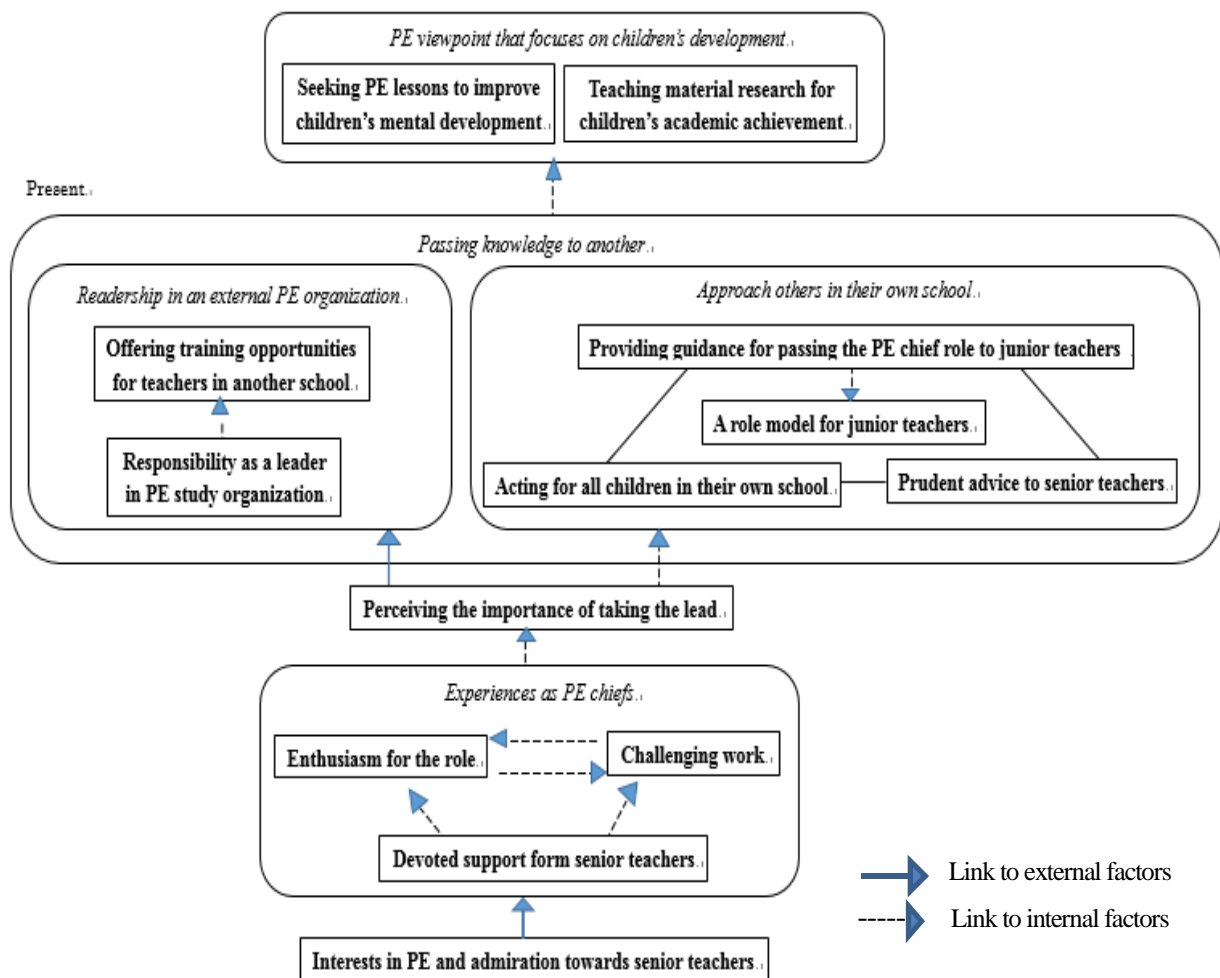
PE viewpoint that focuses on children's development

Seeking PE lessons to improve children's mental development

Teaching material research for children's academic achievement

Present

Passing knowledge to another

Readership in an external PE organization

Offering training opportunities for teachers in another school

Responsibility as a leader in PE study organization

Approach others in their own school

Providing guidance for passing the PE chief role to junior teachers

A role model for junior teachers

Acting for all children in their own school

Prudent advice to senior teachers

Perceiving the importance of taking the lead

Experiences as PE chiefs

Enthusiasm for the role

Challenging work

Devoted support form senior teachers

Interests in PE and admiration towards senior teachers

Link to external factors

Link to internal factors